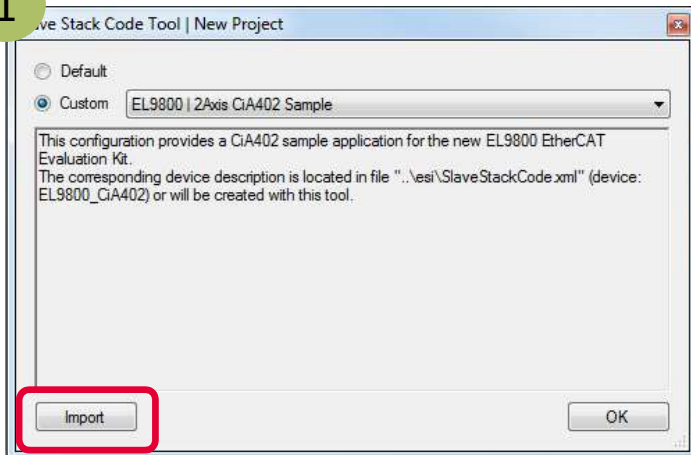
1

ve Stack Code Tool | New Project

Default

Custom EL9800 | 2Axis CiA402 Sample

This configuration provides a CiA402 sample application for the new EL9800 EtherCAT Evaluation Kit.
The corresponding device description is located in file "..\esi\SlaveStackCode.xml" (device: EL9800_CiA402) or will be created with this tool.

Import

OK